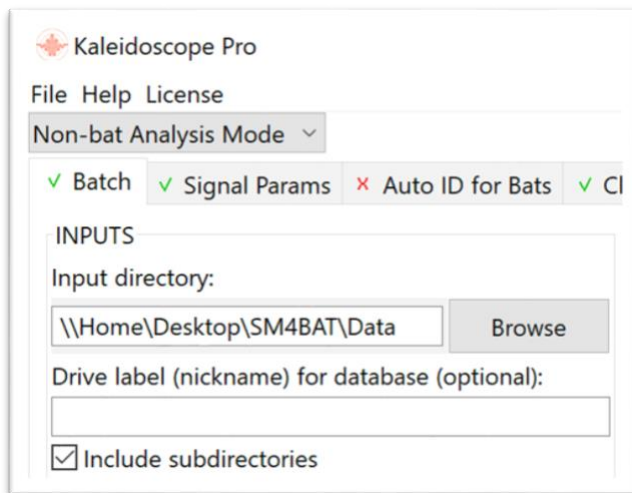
Kaleidoscope Pro

File Help License

Non-bat Analysis Mode

✓ Batch ✓ Signal Params ✕ Auto ID for Bats ✓ Cl

INPUTS

Input directory:

\\Home\Desktop\SM4BAT\Data

Browse

Drive label (nickname) for database (optional):

☑ Include subdirectories